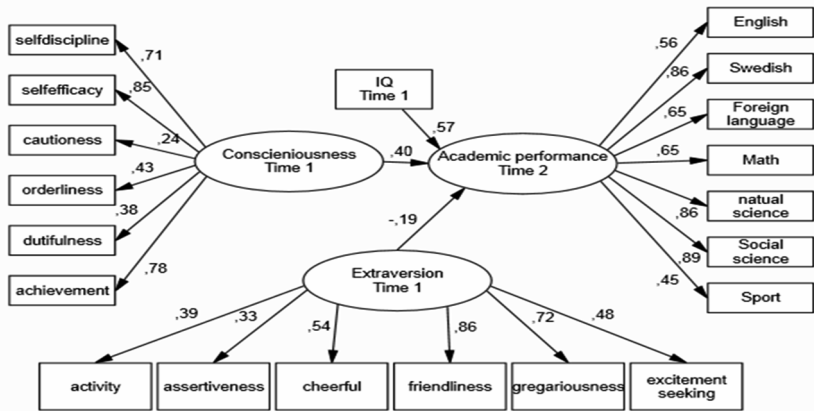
selfdiscipline
,71
selfefficacy
,85
cautioness
,24
orderliness
,43
dutifulness
,38
achievement
,78
Conscieniousness Time 1
IQ Time 1
,57
,40
Academic performance Time 2
-,19
Extraversion Time 1
English
,56
Swedish
,86
Foreign language
,65
Math
,65
natual science
,86
Social science
,89
Sport
,45
,39
,33
,54
,86
,72
,48
activity
assertiveness
cheerful
friendliness
gregariousness
excitement seeking